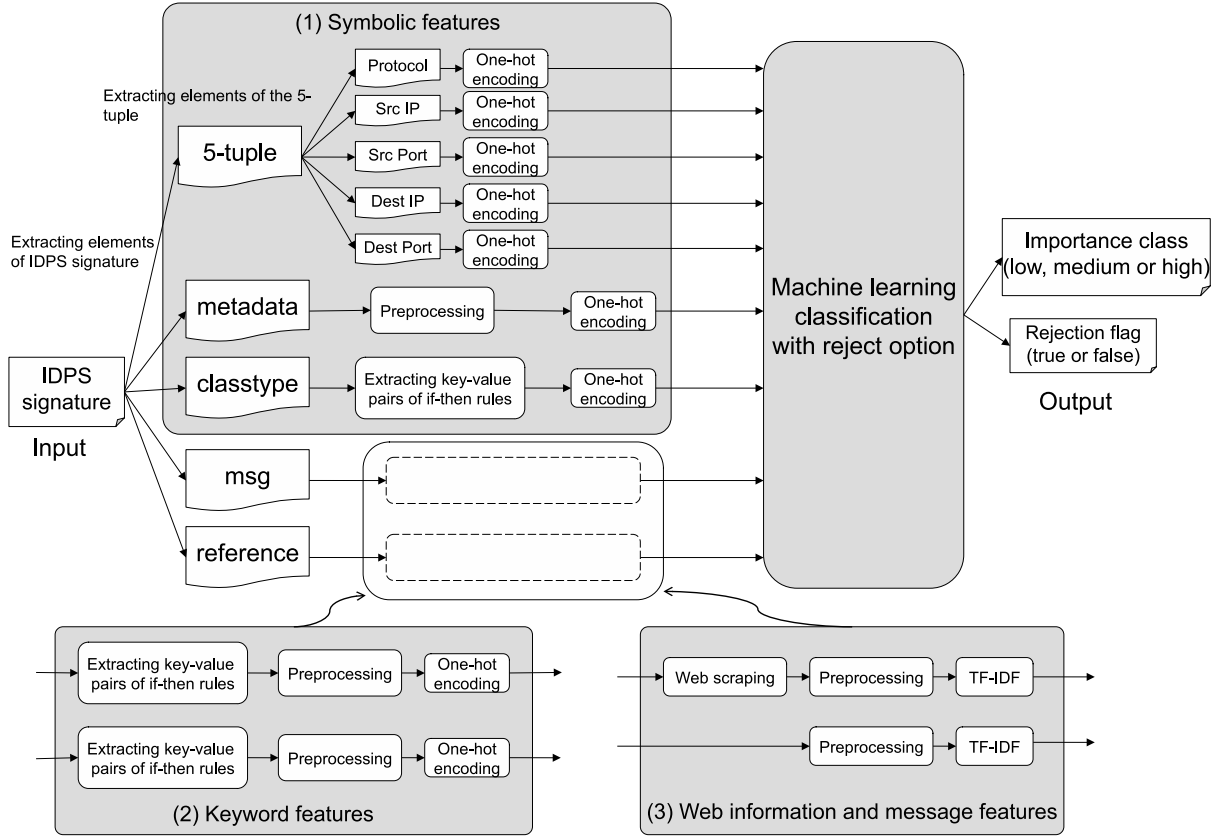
(1) Symbolic features

Extracting elements of the 5-tuple

5-tuple

Protocol
One-hot encoding

Src IP
One-hot encoding

Src Port
One-hot encoding

Dest IP
One-hot encoding

Dest Port
One-hot encoding

Extracting elements of IDPS signature

metadata
Preprocessing
One-hot encoding

IDPS signature

Input

classtype
Extracting key-value pairs of if-then rules
One-hot encoding

msg

reference

Machine learning classification with reject option

Importance class (low, medium or high)

Rejection flag (true or false)

Output

Extracting key-value pairs of if-then rules
Preprocessing
One-hot encoding

Extracting key-value pairs of if-then rules
Preprocessing
One-hot encoding

(2) Keyword features

Web scraping
Preprocessing
TF-IDF

Preprocessing
TF-IDF

(3) Web information and message features